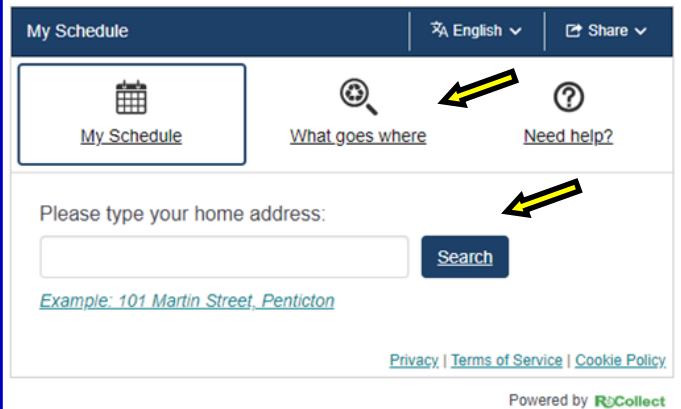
My Schedule

English

Share

My Schedule

What goes where

Need help?

Please type your home address:

Search

Example: 101 Martin Street, Penticton

Privacy | Terms of Service | Cookie Policy

Powered by ReCollect